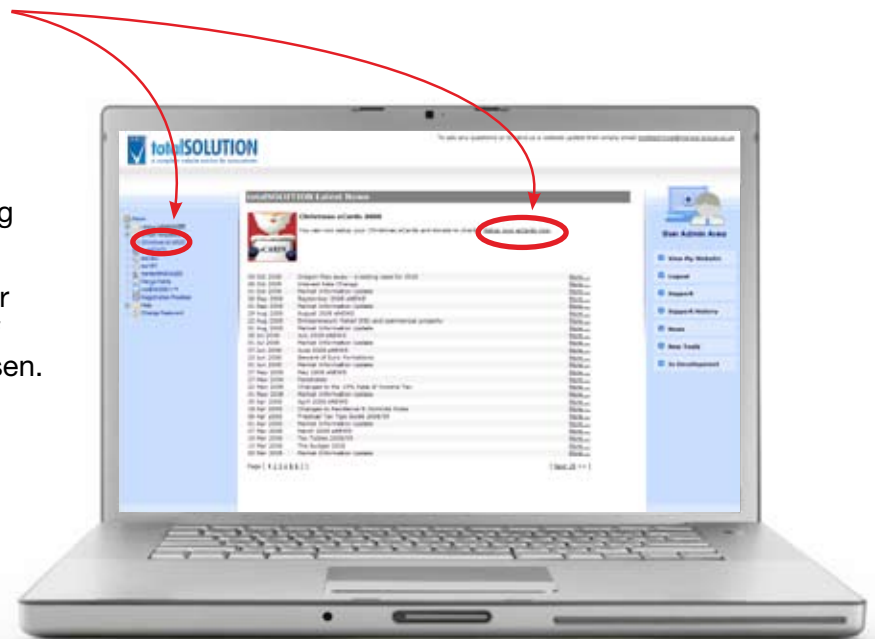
g

r

sen.

totalSOLUTION

totalSOLUTION Latest News

Christmas eCards 2009

User Admin Area

View My Website

Logout

Support

Support History

News

New Tools

In Development

Page [ 1 2 3 4 5 6 7 ]

[ Next 10 >> ]